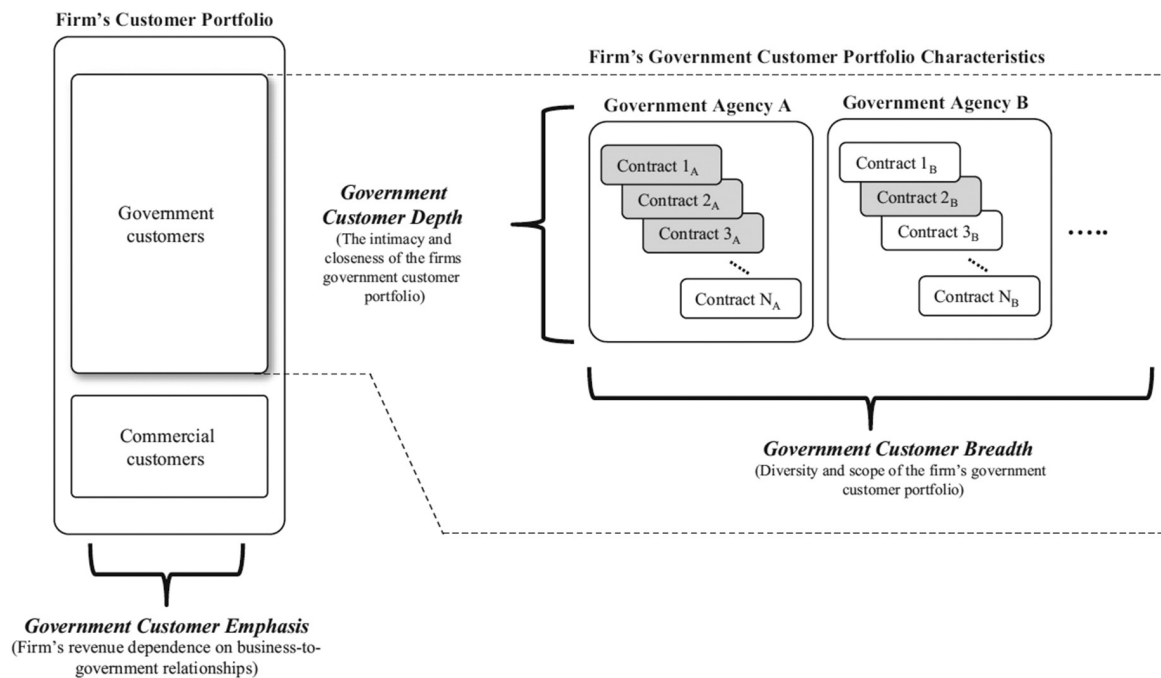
Firm's Customer Portfolio

Government customers

Commercial customers

Government Customer Emphasis
(Firm's revenue dependence on business-to-government relationships)

Firm's Government Customer Portfolio Characteristics

Government Customer Depth
(The intimacy and closeness of the firms government customer portfolio)

Government Agency A

Contract $1_A$
Contract $2_A$
Contract $3_A$
....
Contract $N_A$

Government Agency B

Contract $1_B$
Contract $2_B$
Contract $3_B$
....
Contract $N_B$

.....

Government Customer Breadth
(Diversity and scope of the firm's government customer portfolio)